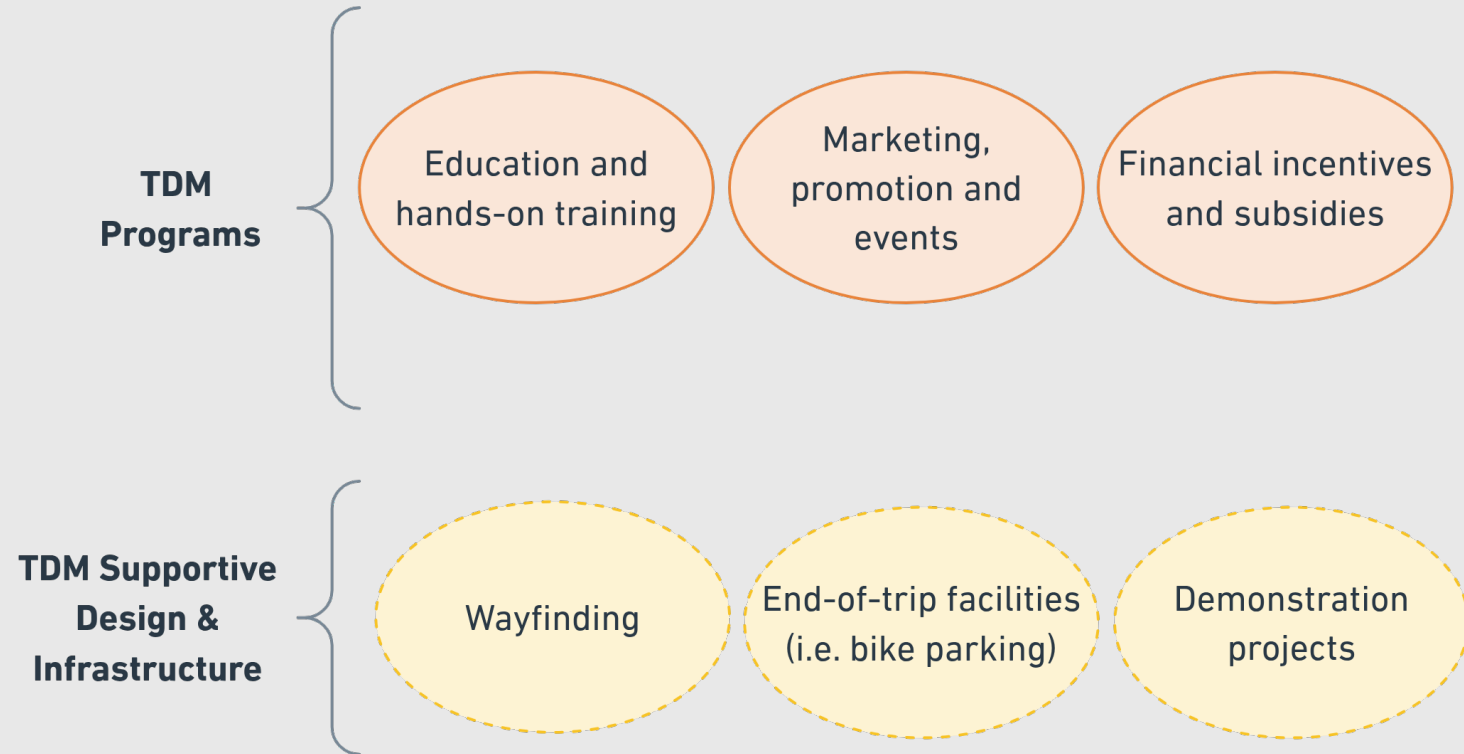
TDM Programs

Education and hands-on training

Marketing, promotion and events

Financial incentives and subsidies

TDM Supportive Design & Infrastructure

Wayfinding

End-of-trip facilities (i.e. bike parking)

Demonstration projects